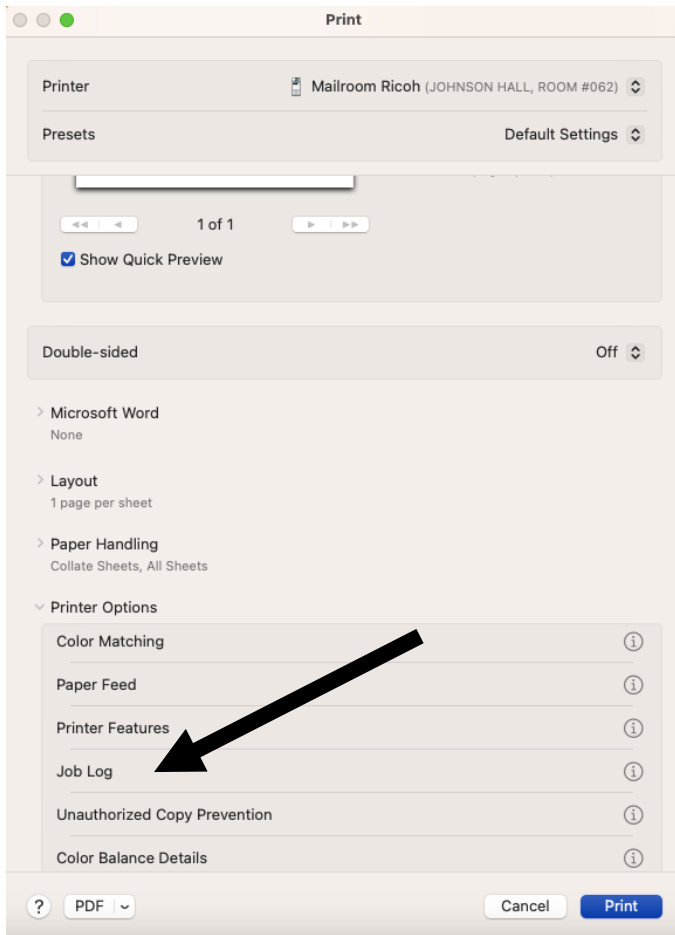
Print

Printer
Mailroom Ricoh (JOHNSON HALL, ROOM #062)

Presets
Default Settings

1 of 1

Show Quick Preview

Double-sided
Off

Microsoft Word
None

Layout
1 page per sheet

Paper Handling
Collate Sheets, All Sheets

Printer Options

Color Matching

Paper Feed

Printer Features

Job Log

Unauthorized Copy Prevention

Color Balance Details

?
PDF
Cancel
Print